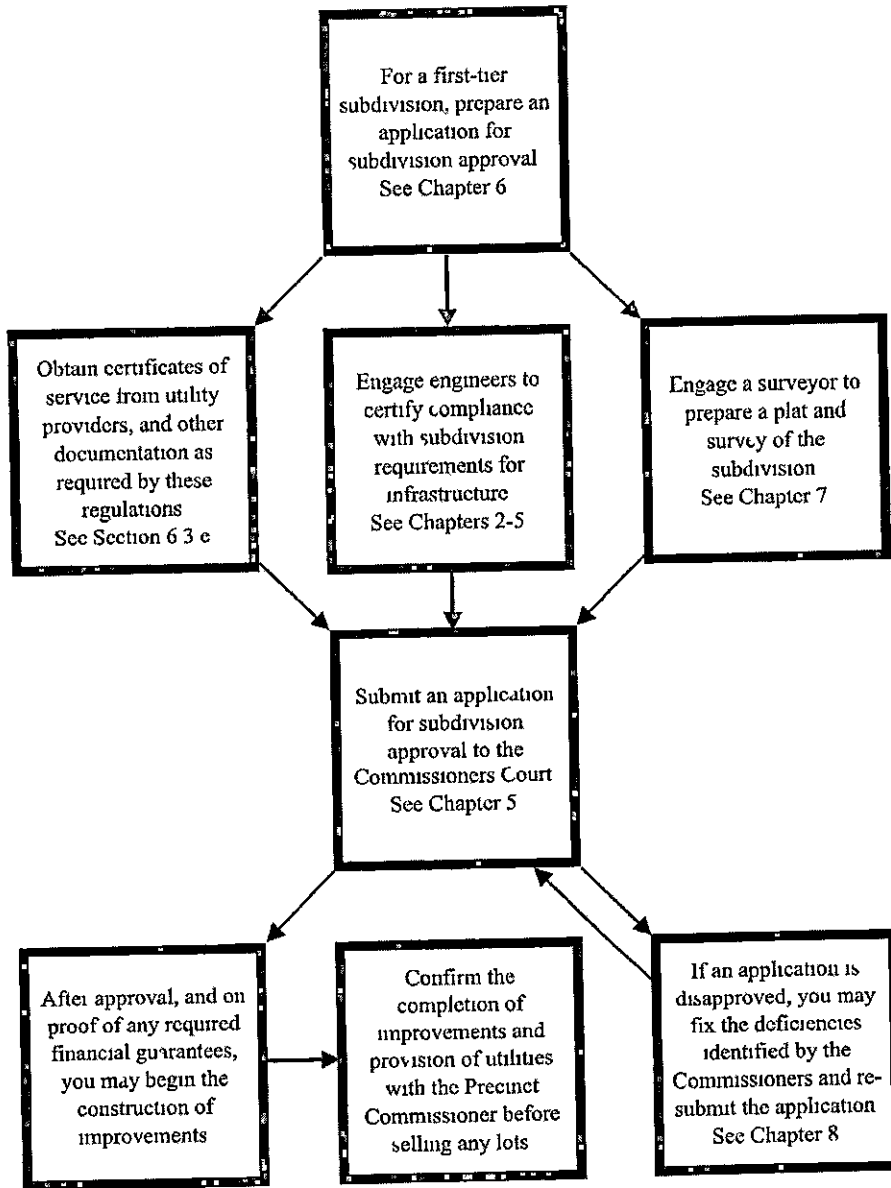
For a first-tier subdivision, prepare an application for subdivision approval See Chapter 6

Obtain certificates of service from utility providers, and other documentation as required by these regulations See Section 6 3 e

Engage engineers to certify compliance with subdivision requirements for infrastructure See Chapters 2-5

Engage a surveyor to prepare a plat and survey of the subdivision See Chapter 7

Submit an application for subdivision approval to the Commissioners Court See Chapter 5

After approval, and on proof of any required financial guarantees, you may begin the construction of improvements

Confirm the completion of improvements and provision of utilities with the Precinct Commissioner before selling any lots

If an application is disapproved, you may fix the deficiencies identified by the Commissioners and resubmit the application See Chapter 8